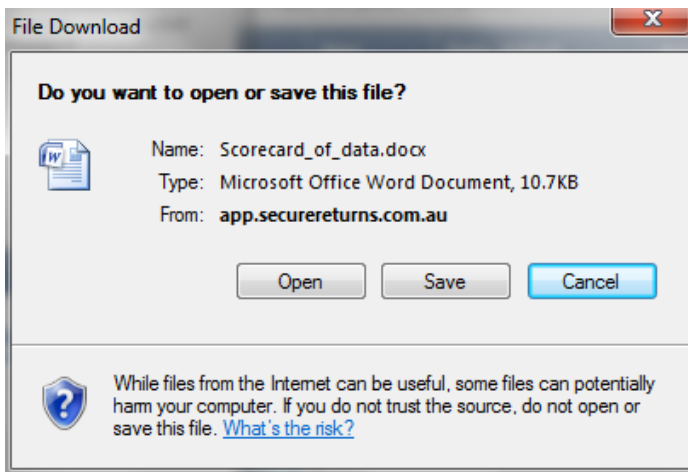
File Download

Do you want to open or save this file?

Name: Scorecard_of_data.docx
Type: Microsoft Office Word Document, 10.7KB
From: app.securereturns.com.au

Open
Save
Cancel

While files from the Internet can be useful, some files can potentially harm your computer. If you do not trust the source, do not open or save this file. What's the risk?